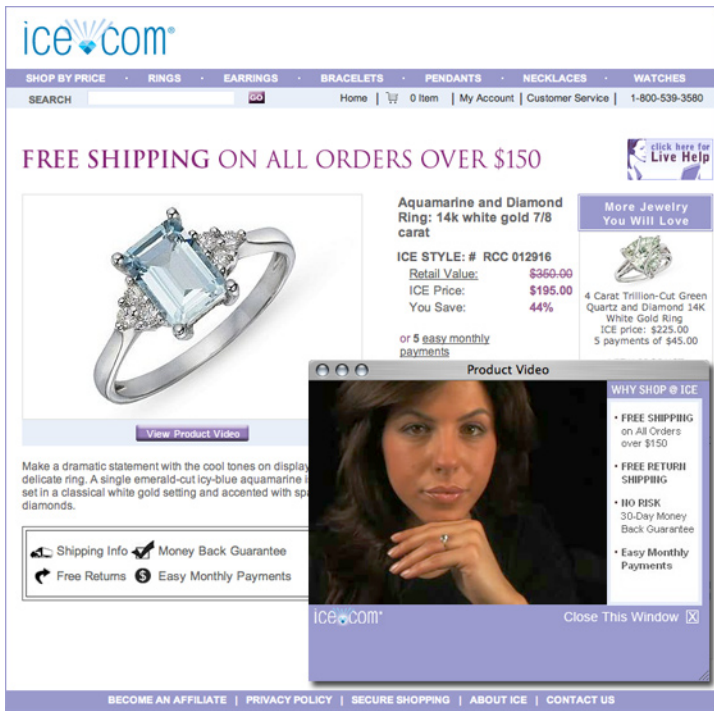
ice.com

SHOP BY PRICE · RINGS · EARRINGS · BRACELETS · PENDANTS · NECKLACES · WATCHES

SEARCH GO

Home | 0 Item | My Account | Customer Service | 1-800-539-3580

FREE SHIPPING ON ALL ORDERS OVER $150

click here for Live Help

View Product Video

Aquamarine and Diamond Ring: 14k white gold 7/8 carat

ICE STYLE: # RCC 012916

| Retail Value: | $350.00 |
|---|---|
| ICE Price: | $195.00 |
| You Save: | 44% |

or 5 easy monthly payments

More Jewelry You Will Love

4 Carat Trillion-Cut Green Quartz and Diamond 14K White Gold Ring
ICE price: $225.00
5 payments of $45.00

Make a dramatic statement with the cool tones on display delicate ring. A single emerald-cut icy-blue aquamarine i set in a classical white gold setting and accented with spa diamonds.

Shipping Info Money Back Guarantee
Free Returns Easy Monthly Payments

Product Video

WHY SHOP @ ICE

• FREE SHIPPING on All Orders over $150

• FREE RETURN SHIPPING

• NO RISK 30-Day Money Back Guarantee

• Easy Monthly Payments

ice.com

Close This Window X

BECOME AN AFFILIATE | PRIVACY POLICY | SECURE SHOPPING | ABOUT ICE | CONTACT US